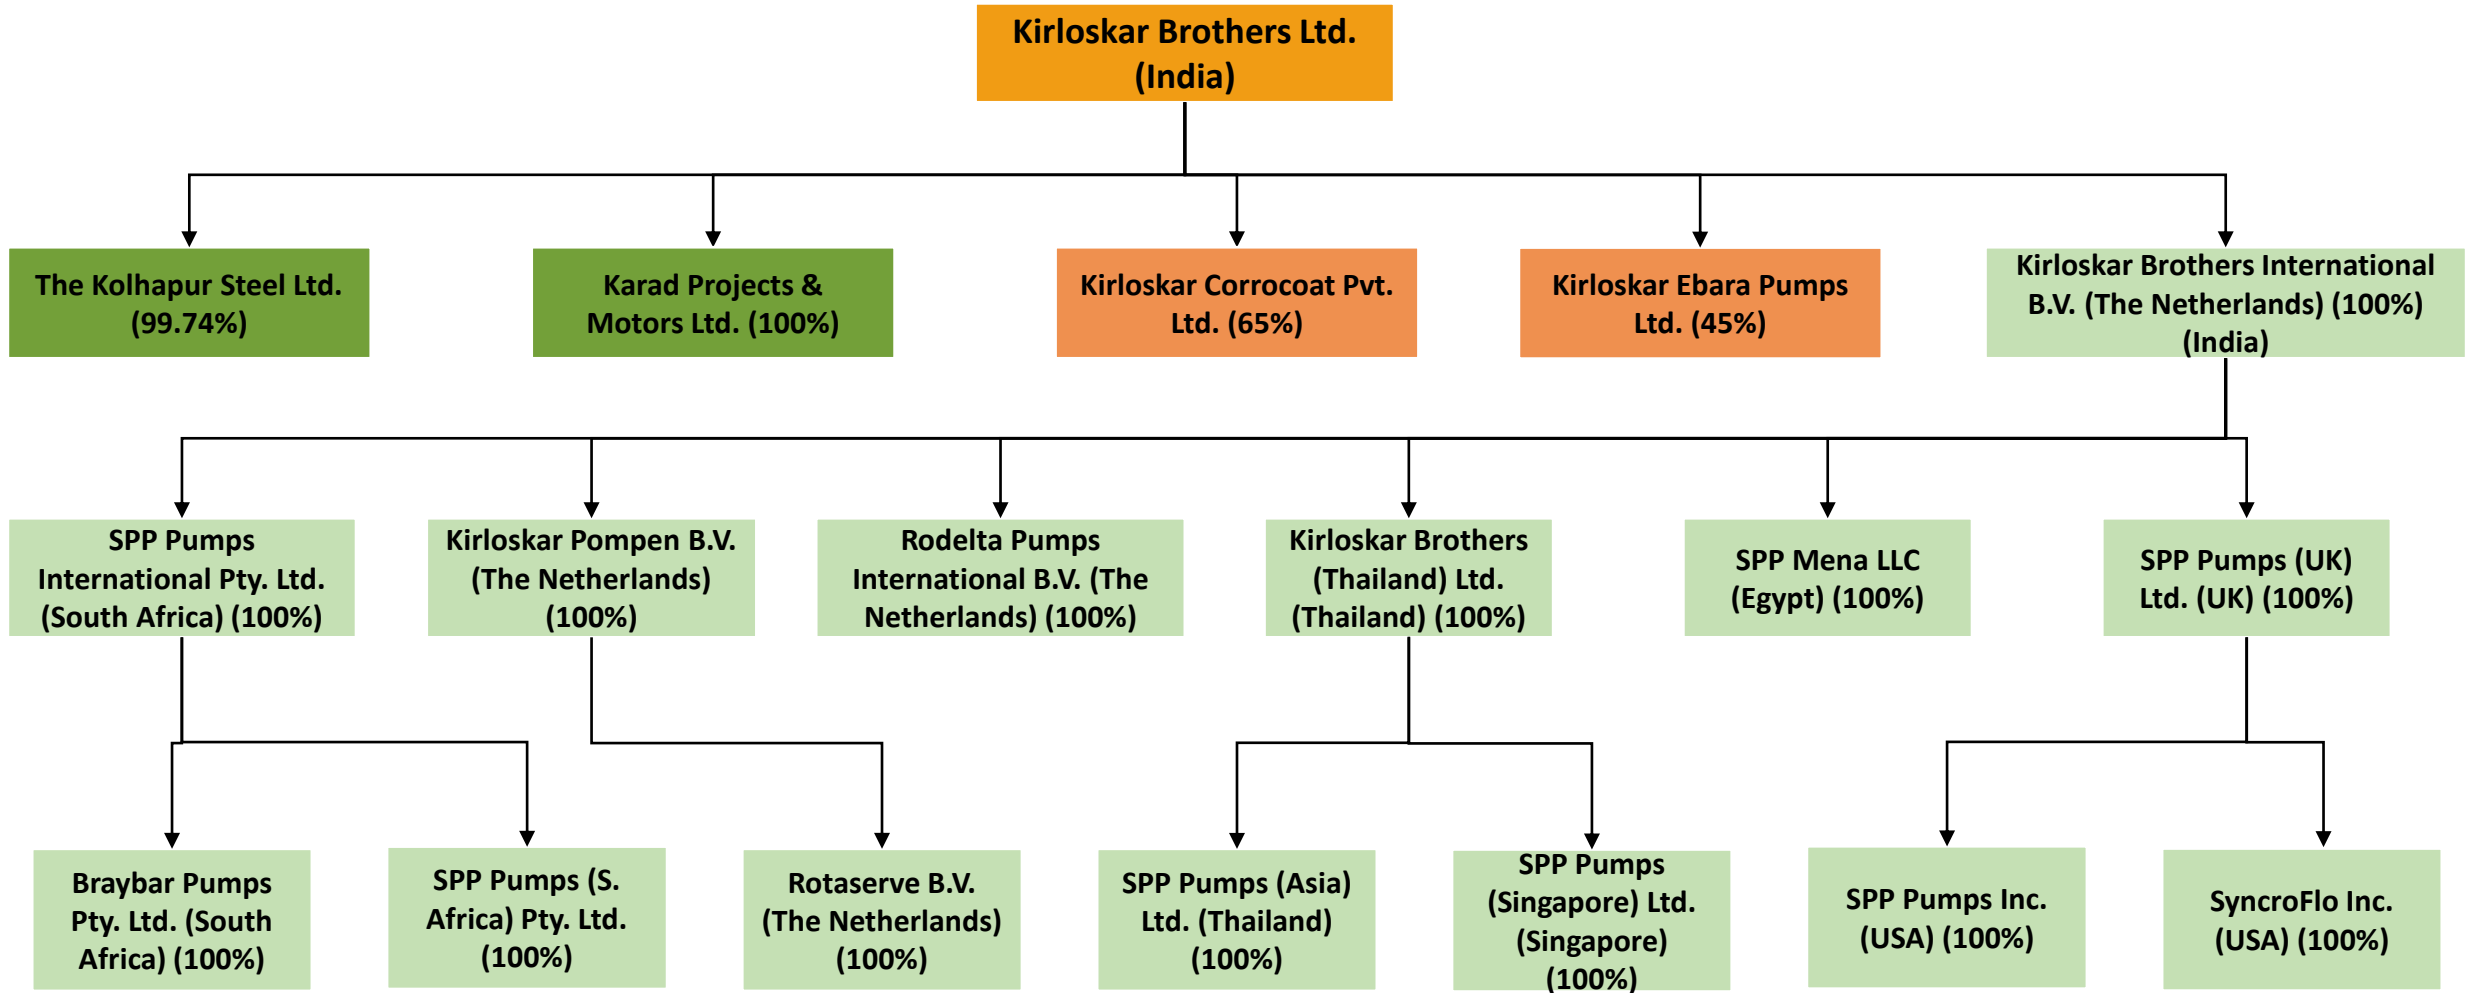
Kirloskar Brothers Ltd. (India)

The Kolhapur Steel Ltd. (99.74%)

Karad Projects & Motors Ltd. (100%)

Kirloskar Corrocoat Pvt. Ltd. (65%)

Kirloskar Ebara Pumps Ltd. (45%)

Kirloskar Brothers International B.V. (The Netherlands) (100%) (India)

SPP Pumps International Pty. Ltd. (South Africa) (100%)

Kirloskar Pompen B.V. (The Netherlands) (100%)

Rodelta Pumps International B.V. (The Netherlands) (100%)

Kirloskar Brothers (Thailand) Ltd. (Thailand) (100%)

SPP Mena LLC (Egypt) (100%)

SPP Pumps (UK) Ltd. (UK) (100%)

Braybar Pumps Pty. Ltd. (South Africa) (100%)

SPP Pumps (S. Africa) Pty. Ltd. (100%)

Rotaserve B.V. (The Netherlands) (100%)

SPP Pumps (Asia) Ltd. (Thailand) (100%)

SPP Pumps (Singapore) Ltd. (Singapore) (100%)

SPP Pumps Inc. (USA) (100%)

SyncroFlo Inc. (USA) (100%)